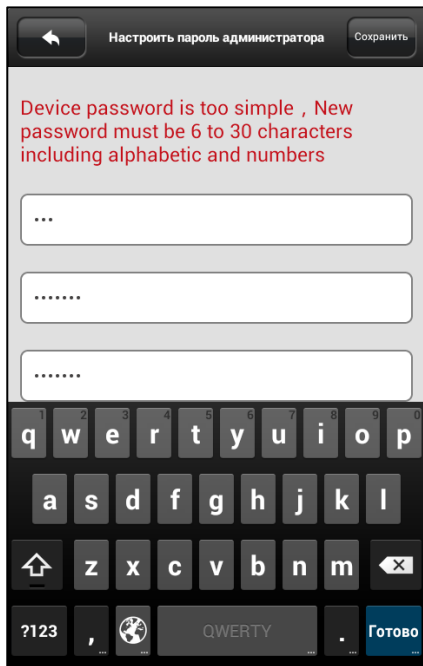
Настроить пароль администратора

Сохранить

Device password is too simple，New password must be 6 to 30 characters including alphabetic and numbers

•••

•••••••

•••••••

1 2 3 4 5 6 7 8 9 0

q w e r t y u i o p

a s d f g h j k l

z x c v b n m

?123 , QWERTY . Готово